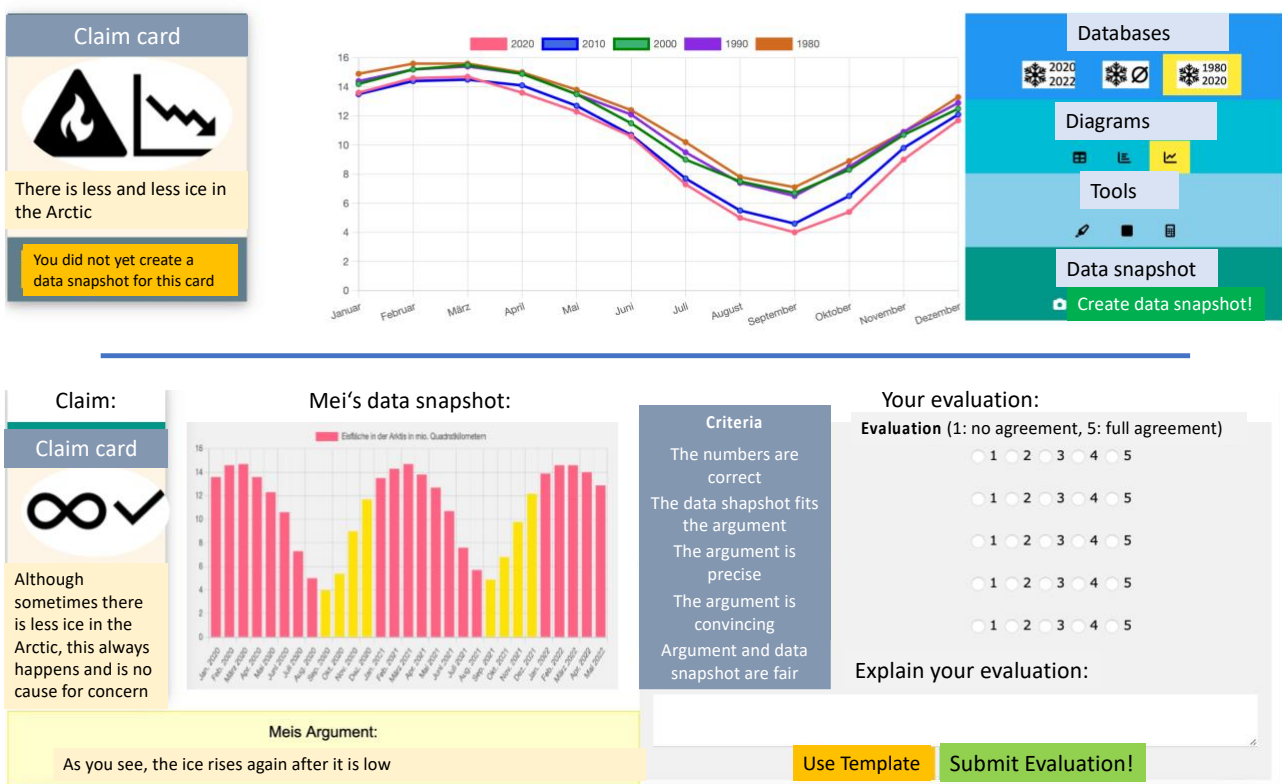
Claim card

There is less and less ice in the Arctic

You did not yet create a data snapshot for this card

2020 2010 2000 1990 1980

16
14
12
10
8
6
4
2
0

Januar Februar März April Mai Juni Juli August September Oktober November Dezember

Databases

2020 2022 Ø 1980 2020

Diagrams

Tools

Data snapshot

Create data snapshot!

Claim:

Claim card

Although sometimes there is less ice in the Arctic, this always happens and is no cause for concern

Mei's data snapshot:

Eisfläche in der Arktis in mio. Quadratkilometern

16
14
12
10
8
6
4
2
0

Jan. 2020 Feb. 2020 März 2020 Apr. 2020 Mai 2020 Juni 2020 Juli 2020 Aug. 2020 Sep. 2020 Okt. 2020 Nov. 2020 Dez. 2020 Jan. 2021 Feb. 2021 März 2021 Apr. 2021 Mai 2021 Juni 2021 Juli 2021 Aug. 2021 Sep. 2021 Okt. 2021 Nov. 2021 Dez. 2021 Jan. 2022 Feb. 2022 März 2022 Apr. 2022 Mai 2022

Meis Argument:

As you see, the ice rises again after it is low

Criteria

The numbers are correct

The data shapshot fits the argument

The argument is precise

The argument is convincing

Argument and data snapshot are fair

Your evaluation:

Evaluation (1: no agreement, 5: full agreement)

1 2 3 4 5

1 2 3 4 5

1 2 3 4 5

1 2 3 4 5

1 2 3 4 5

Explain your evaluation:

Use Template

Submit Evaluation!